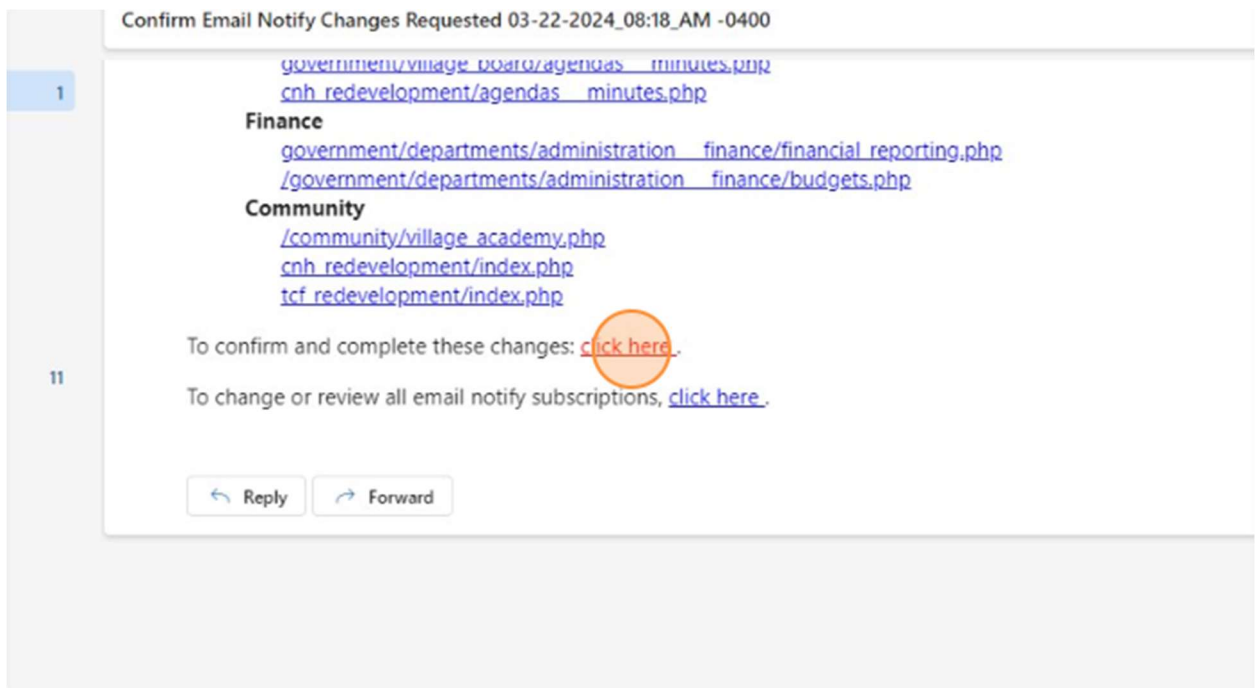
Confirm Email Notify Changes Requested 03-22-2024_08:18_AM -0400

1

government/village_board/agendas__minutes.php
cnh_redevelopment/agendas__minutes.php

Finance
government/departments/administration__finance/financial_reporting.php
/government/departments/administration__finance/budgets.php

Community
/community/village_academy.php
cnh_redevelopment/index.php
tcf_redevelopment/index.php

11

To confirm and complete these changes: click here .

To change or review all email notify subscriptions, click here .

Reply
Forward